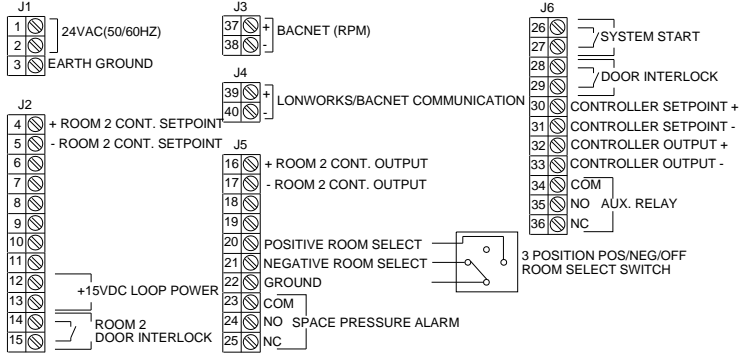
J1
1
2
24VAC(50/60HZ)
3
EARTH GROUND

J3
37
+
38
-
BACNET (RPM)

J4
39
+
40
-
LONWORKS/BACNET COMMUNICATION

J6
26
27
SYSTEM START
28
29
DOOR INTERLOCK
30
CONTROLLER SETPOINT +
31
CONTROLLER SETPOINT -
32
CONTROLLER OUTPUT +
33
CONTROLLER OUTPUT -
34
COM
35
NO
AUX. RELAY
36
NC

J2
4
+ ROOM 2 CONT. SETPOINT
5
- ROOM 2 CONT. SETPOINT
6
7
8
9
10
11
12
13
+15VDC LOOP POWER
14
15
ROOM 2
DOOR INTERLOCK

J5
16
+ ROOM 2 CONT. OUTPUT
17
- ROOM 2 CONT. OUTPUT
18
19
20
POSITIVE ROOM SELECT
21
NEGATIVE ROOM SELECT
22
GROUND
23
COM
24
NO
SPACE PRESSURE ALARM
25
NC

3 POSITION POS/NEG/OFF
ROOM SELECT SWITCH